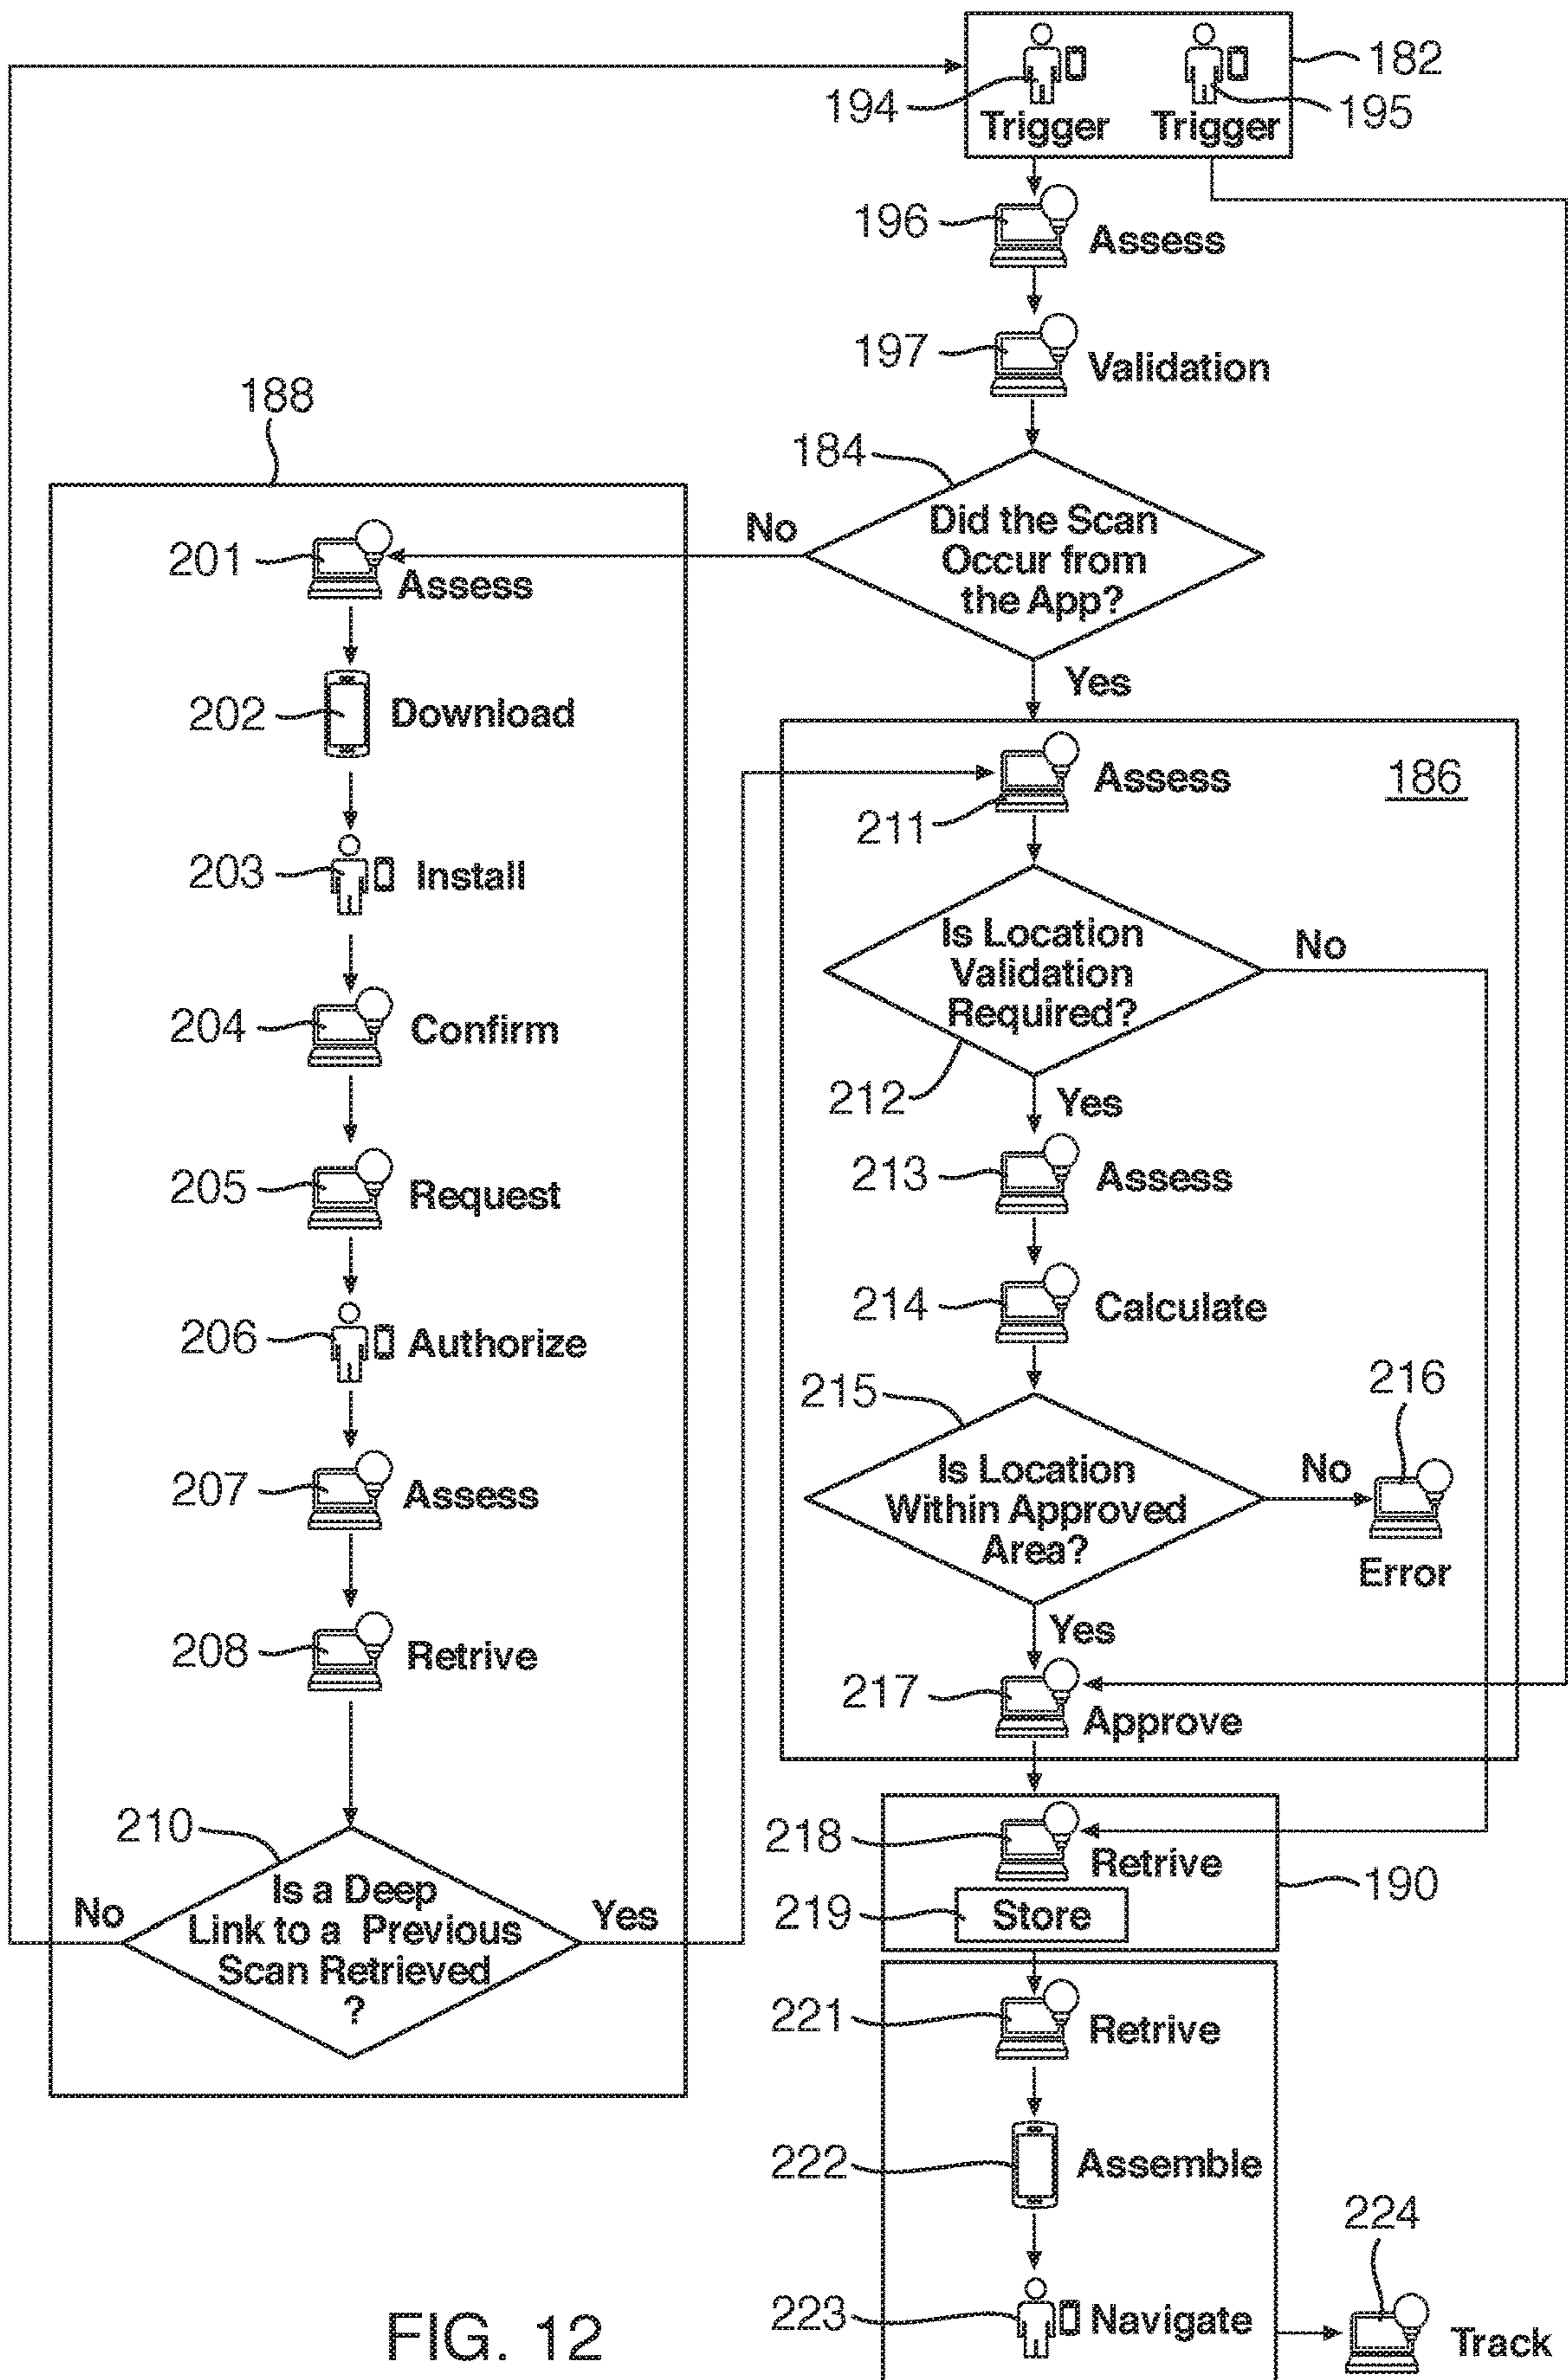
182
194
Trigger
Trigger
195

196
Assess

197
Validation

188

184
Did the Scan Occur from the App?
No
Yes

201
Assess

202
Download

203
Install

204
Confirm

205
Request

206
Authorize

207
Assess

208
Retrive

210
Is a Deep Link to a Previous Scan Retrieved ?
No
Yes

186
Assess
211

Is Location Validation Required?
No
212
Yes

213
Assess

214
Calculate

215
Is Location Within Approved Area?
No
216
Error
Yes

217
Approve

218
Retrive
219
Store
190

221
Retrive

222
Assemble

223
Navigate

224
Track

FIG. 12